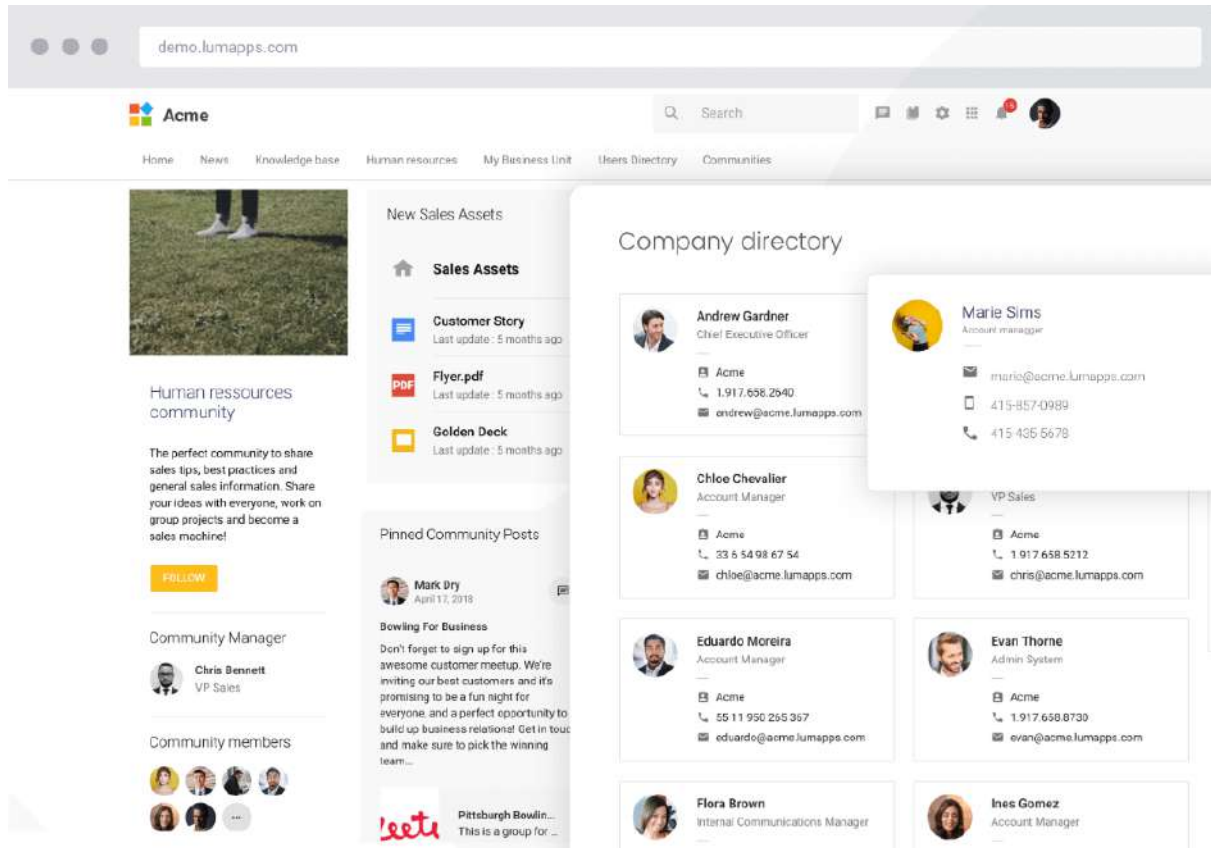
demo.lumapps.com

Acme

Search

Home News Knowledge base Human resources My Business Unit Users Directory Communities

Human ressources community

The perfect community to share sales tips, best practices and general sales information. Share your ideas with everyone, work on group projects and become a sales machine!

FOLLOW

Community Manager

Chris Bennett
VP Sales

Community members

New Sales Assets

Sales Assets

Customer Story
Last update : 5 months ago

Flyer.pdf
Last update : 5 months ago

Golden Deck
Last update : 5 months ago

Pinned Community Posts

Mark Dry
April 17, 2018

Bowling For Business

Don't forget to sign up for this awesome customer meetup. We're inviting our best customers and it's promising to be a fun night for everyone, and a perfect opportunity to build up business relations! Get in touc and make sure to pick the winning team...

Pittsburgh Bowlin...
This is a group for ...

Company directory

Andrew Gardner
Chief Executive Officer
Acme
1.917.658.2640
andrew@acme.lumapps.com

Marie Sims
Account manager
marie@acme.lumapps.com
415-857-0989
415 435 5678

Chloe Chevalier
Account Manager
Acme
33 6 54 98 67 54
chloe@acme.lumapps.com

VP Sales
Acme
1.917.658.5212
chris@acme.lumapps.com

Eduardo Moreira
Account Manager
Acme
55 11 950 265 367
eduardo@acme.lumapps.com

Evan Thorne
Admin System
Acme
1.917.658.8730
evan@acme.lumapps.com

Flora Brown
Internal Communications Manager

Ines Gomez
Account Manager